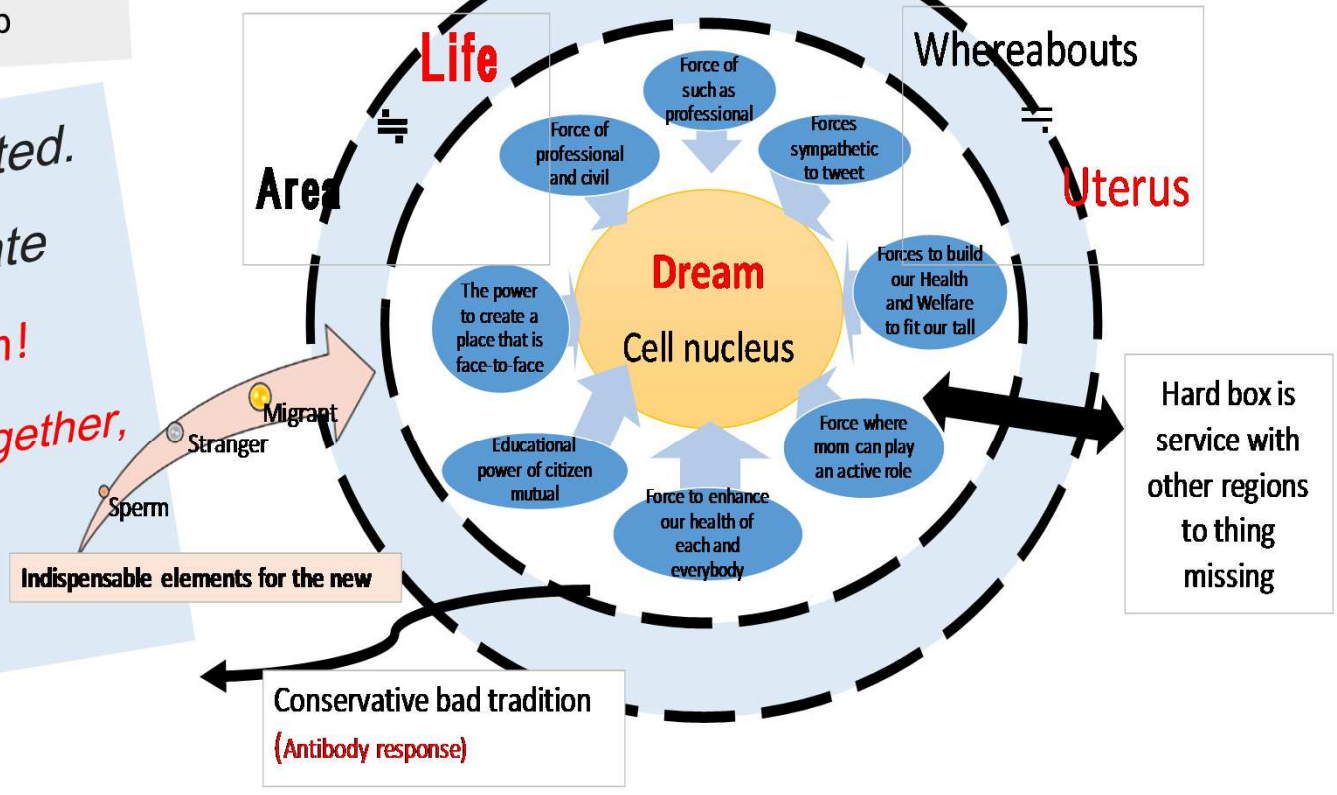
o

ted.

ote

n!

gether,

Life
≑
Area

Whereabouts
≑
Uterus

Force of such as professional

Force of professional and civil

Forces sympathetic to tweet

Forces to build our Health and Welfare to fit our tall

The power to create a place that is face-to-face

Dream

Cell nucleus

Educational power of citizen mutual

Force to enhance our health of each and everybody

Force where mom can play an active role

Migrant

Stranger

Sperm

Indispensable elements for the new

Hard box is service with other regions to thing missing

Conservative bad tradition
(Antibody response)